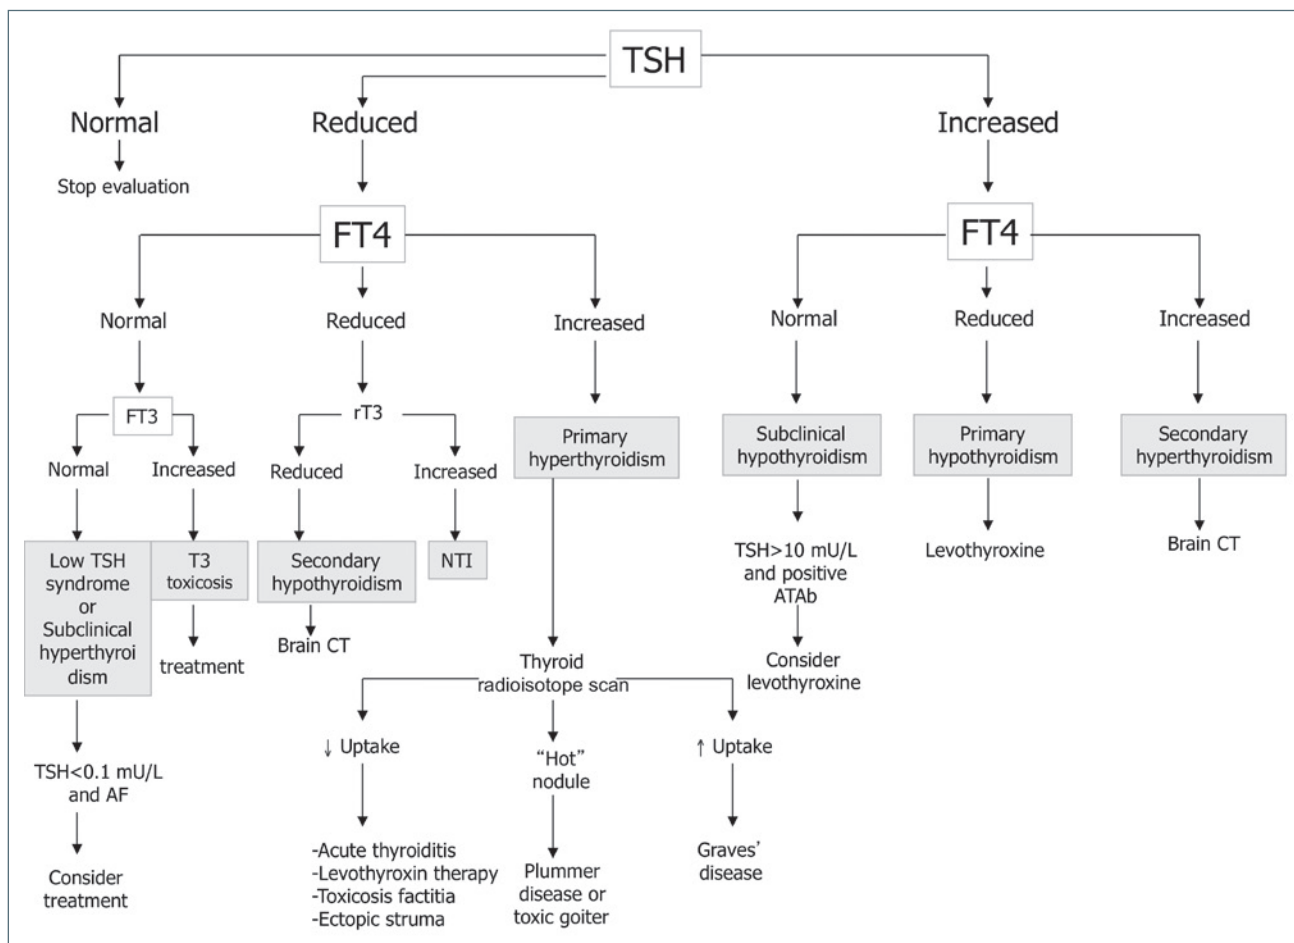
TSH

Normal

Stop evaluation

Reduced

FT4

Normal

FT3

Normal

Low TSH syndrome or Subclinical hyperthyroidism

TSH<0.1 mU/L and AF

Consider treatment

Increased

T3 toxicosis

treatment

Reduced

rT3

Reduced

Secondary hypothyroidism

Brain CT

Increased

NTI

Increased

Primary hyperthyroidism

Thyroid radioisotope scan

↓ Uptake

-Acute thyroiditis
-Levothyroxin therapy
-Toxicosis factitia
-Ectopic struma

"Hot" nodule

Plummer disease or toxic goiter

↑ Uptake

Graves' disease

Increased

FT4

Normal

Subclinical hypothyroidism

TSH>10 mU/L and positive ATAb

Consider levothyroxine

Reduced

Primary hypothyroidism

Levothyroxine

Increased

Secondary hyperthyroidism

Brain CT